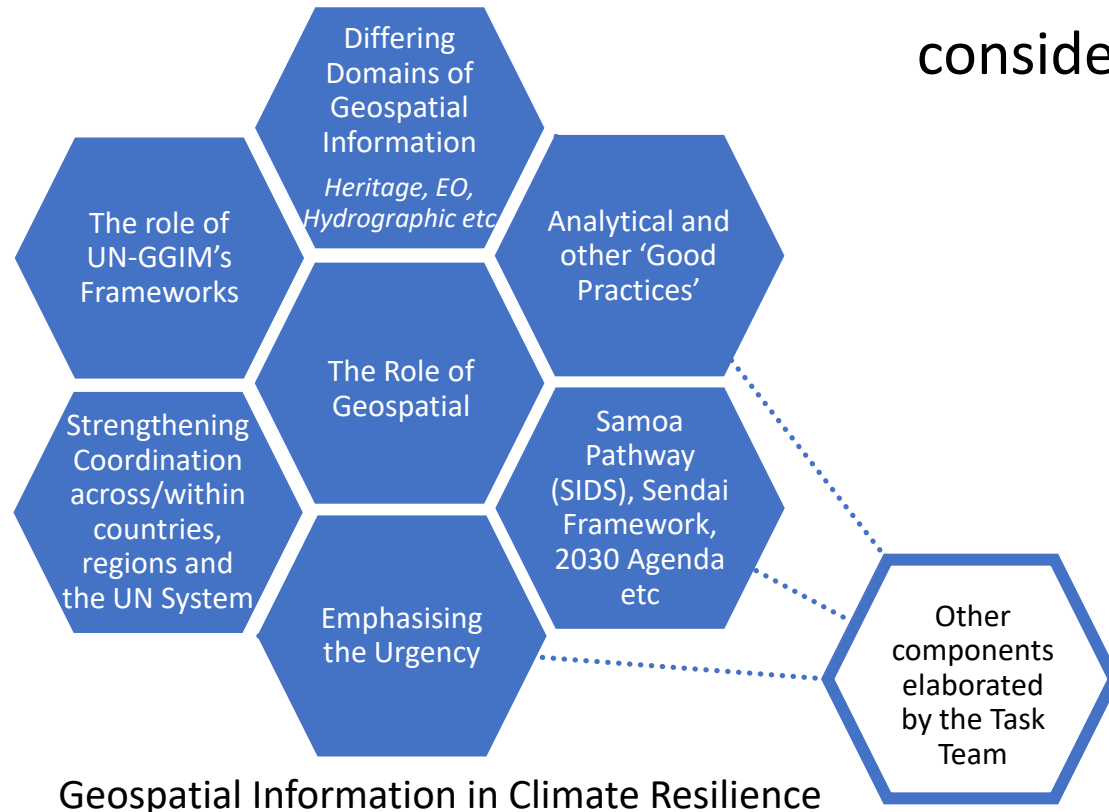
conside

Differing Domains of Geospatial Information

Heritage, EO, Hydrographic etc

The role of UN-GGIM's Frameworks

Analytical and other 'Good Practices'

The Role of Geospatial

Strengthening Coordination across/within countries, regions and the UN System

Samoa Pathway (SIDS), Sendai Framework, 2030 Agenda etc

Emphasising the Urgency

Other components elaborated by the Task Team

Geospatial Information in Climate Resilience